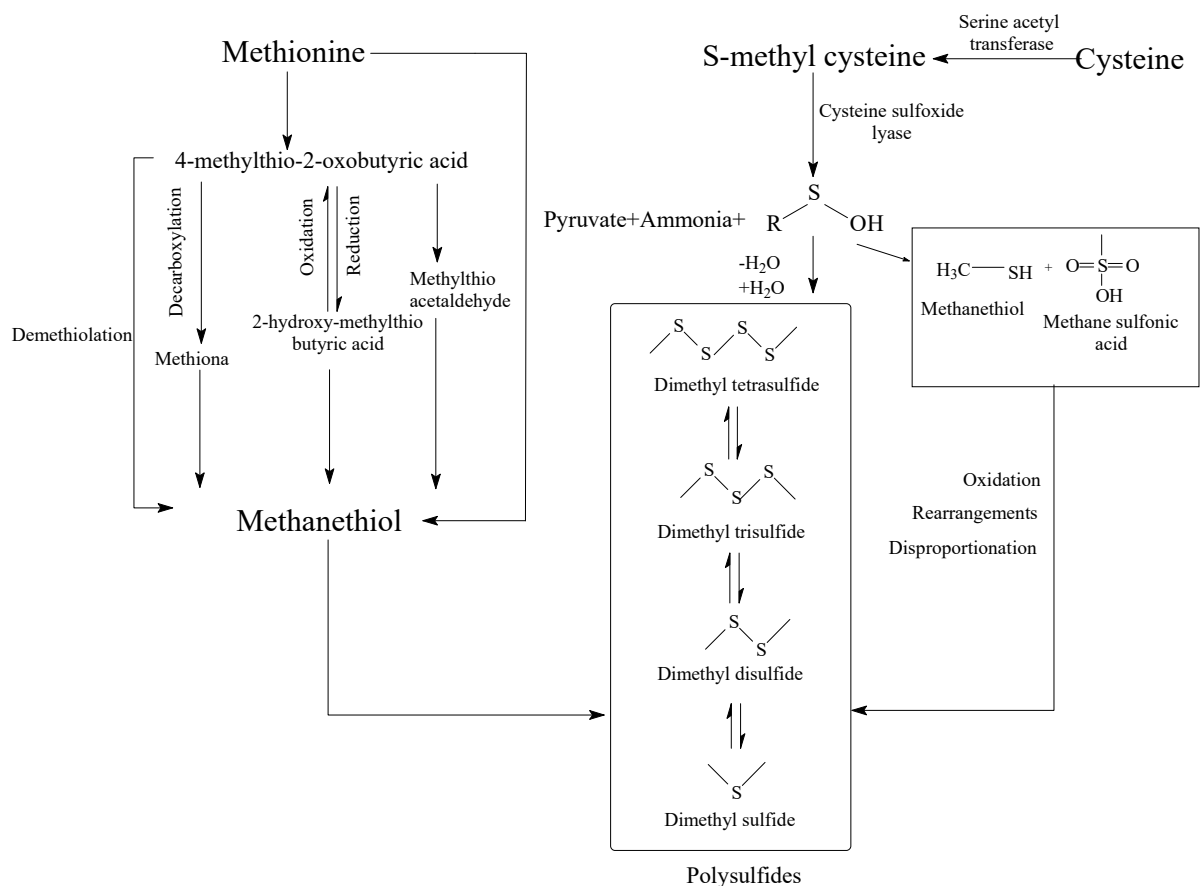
Methionine

Serine acetyl transferase

S-methyl cysteine

Cysteine

Cysteine sulfoxide lyase

4-methylthio-2-oxobutyric acid

Decarboxylation

Oxidation

Reduction

Methylthio acetaldehyde

Demethiolation

Methiona

2-hydroxy-methylthio butyric acid

S

Pyruvate+Ammonia+ R OH

$-H_2O$
$+H_2O$

$H_3C$—SH + O=S=O OH

Methanethiol

Methane sulfonic acid

S S S S

Dimethyl tetrasulfide

S S S

Dimethyl trisulfide

S S

Dimethyl disulfide

S

Dimethyl sulfide

Methanethiol

Oxidation

Rearrangements

Disproportionation

Polysulfides